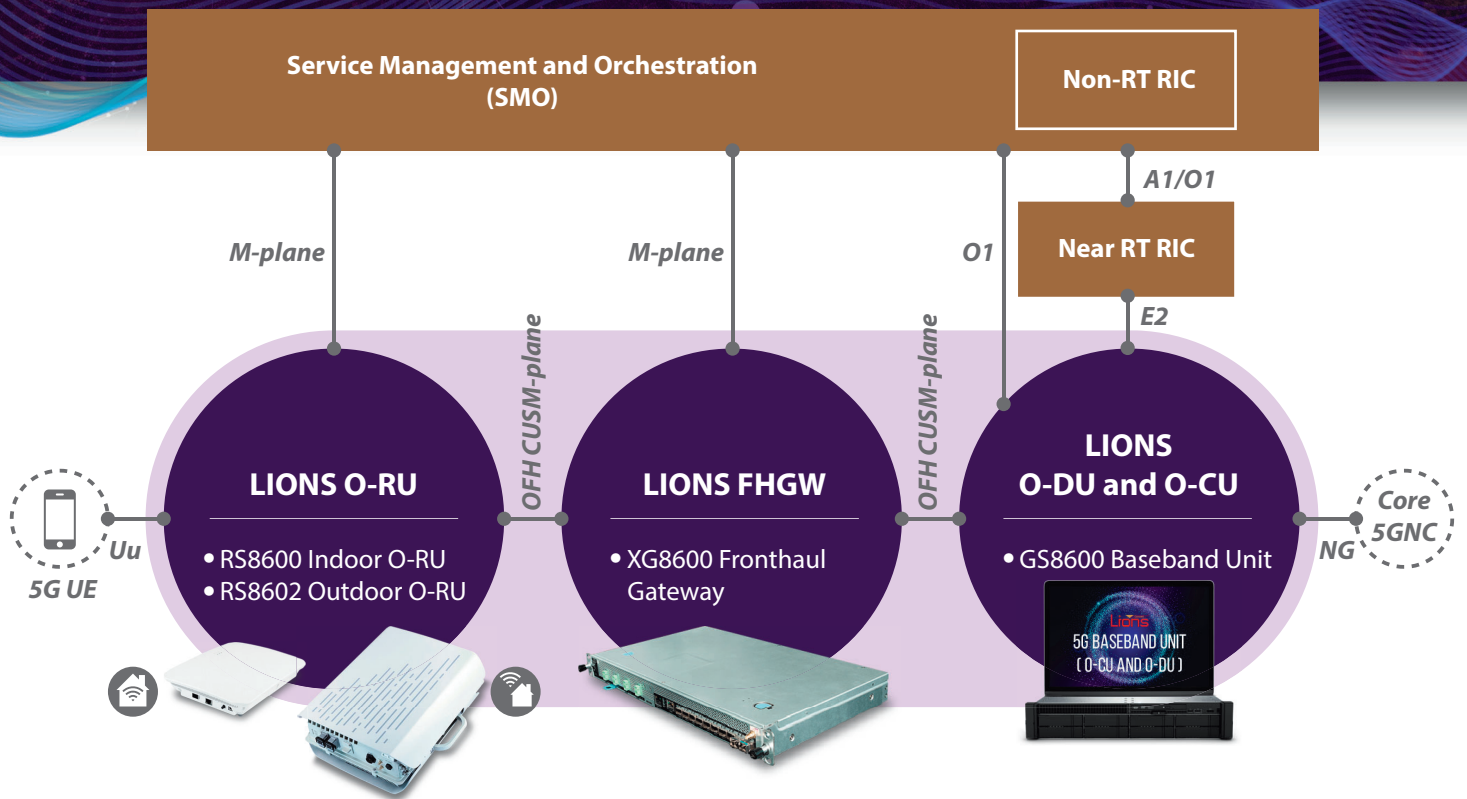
Service Management and Orchestration (SMO)

Non-RT RIC

A1/O1

Near RT RIC

M-plane

M-plane

O1

E2

OFH CUSM-plane

OFH CUSM-plane

LIONS O-RU

• RS8600 Indoor O-RU
• RS8602 Outdoor O-RU

LIONS FHGW

• XG8600 Fronthaul Gateway

LIONS O-DU and O-CU

• GS8600 Baseband Unit

Uu

5G UE

NG

Core 5GNC

Lions
5G BASEBAND UNIT
( O-CU AND O-DU )